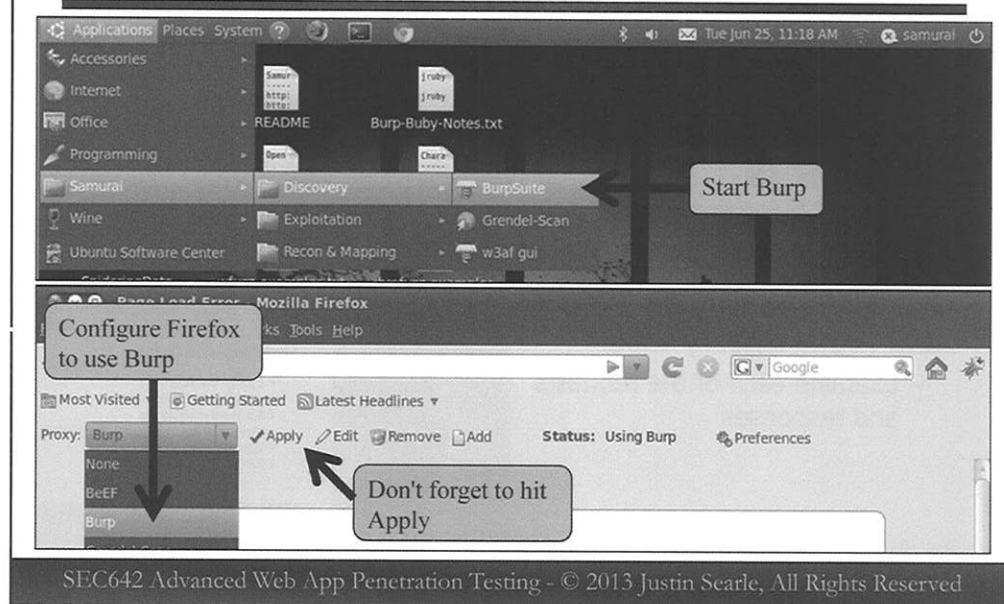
Applications Places System

Tue Jun 25, 11:18 AM samurai

Accessories

Internet

Office

Programming

Samurai

Wine

Ubuntu Software Center

README

Burp-Buby-Notes.txt

Discovery

Exploitation

Recon & Mapping

BurpSuite

Grendel-Scan

w3af gui

Start Burp

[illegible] - Mozilla Firefox

Configure Firefox to use Burp

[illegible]ks Tools Help

Google

Most Visited

Getting Started

Latest Headlines

Proxy: Burp

Apply

Edit

Remove

Add

Status: Using Burp

Preferences

None

BeEF

Burp

Don't forget to hit Apply

SEC642 Advanced Web App Penetration Testing - © 2013 Justin Searle, All Rights Reserved